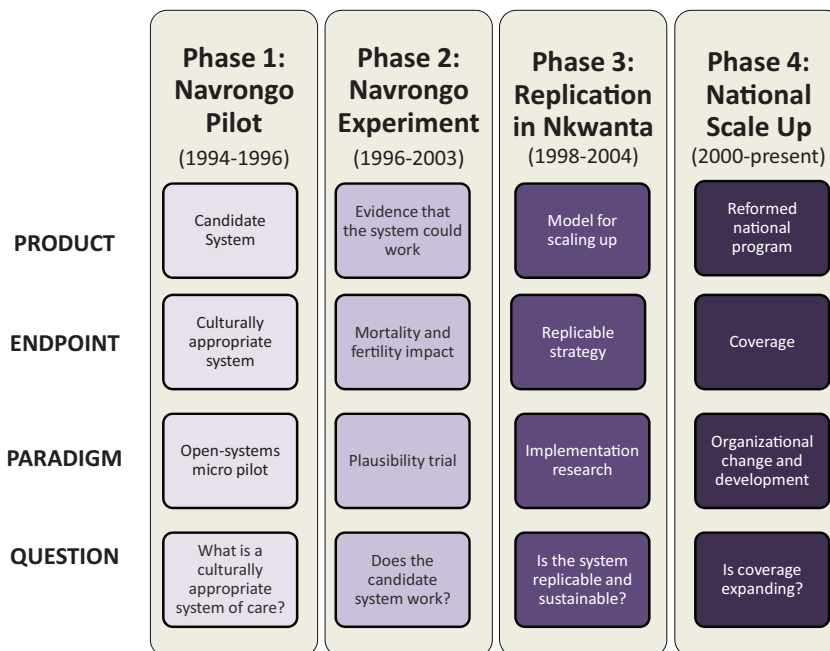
| | Phase 1: Navrongo Pilot (1994-1996) | Phase 2: Navrongo Experiment (1996-2003) | Phase 3: Replication in Nkwanta (1998-2004) | Phase 4: National Scale Up (2000-present) |
|---|---|---|---|---|
| PRODUCT | Candidate System | Evidence that the system could work | Model for scaling up | Reformed national program |
| ENDPOINT | Culturally appropriate system | Mortality and fertility impact | Replicable strategy | Coverage |
| PARADIGM | Open-systems micro pilot | Plausibility trial | Implementation research | Organizational change and development |
| QUESTION | What is a culturally appropriate system of care? | Does the candidate system work? | Is the system replicable and sustainable? | Is coverage expanding? |